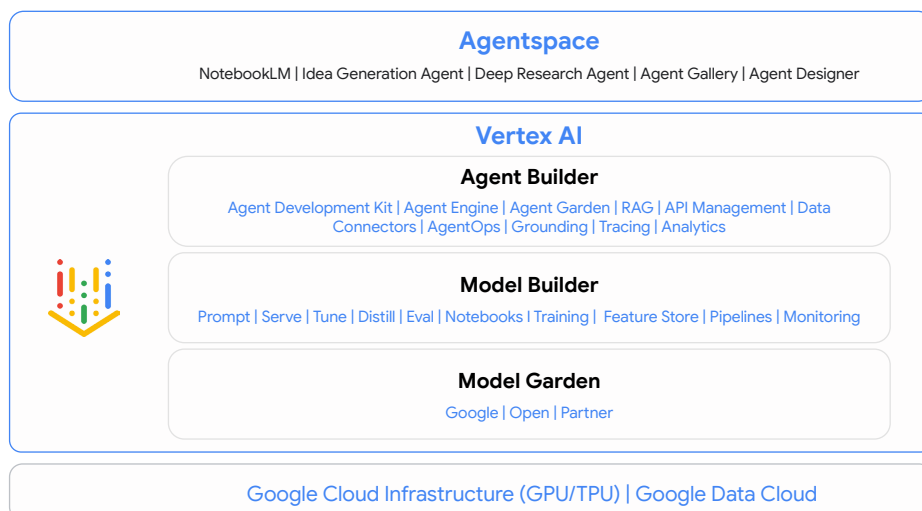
Agentspace

NotebookLM | Idea Generation Agent | Deep Research Agent | Agent Gallery | Agent Designer

Vertex AI

Agent Builder

Agent Development Kit | Agent Engine | Agent Garden | RAG | API Management | Data Connectors | AgentOps | Grounding | Tracing | Analytics

Model Builder

Prompt | Serve | Tune | Distill | Eval | Notebooks I Training | Feature Store | Pipelines | Monitoring

Model Garden

Google | Open | Partner

Google Cloud Infrastructure (GPU/TPU) | Google Data Cloud